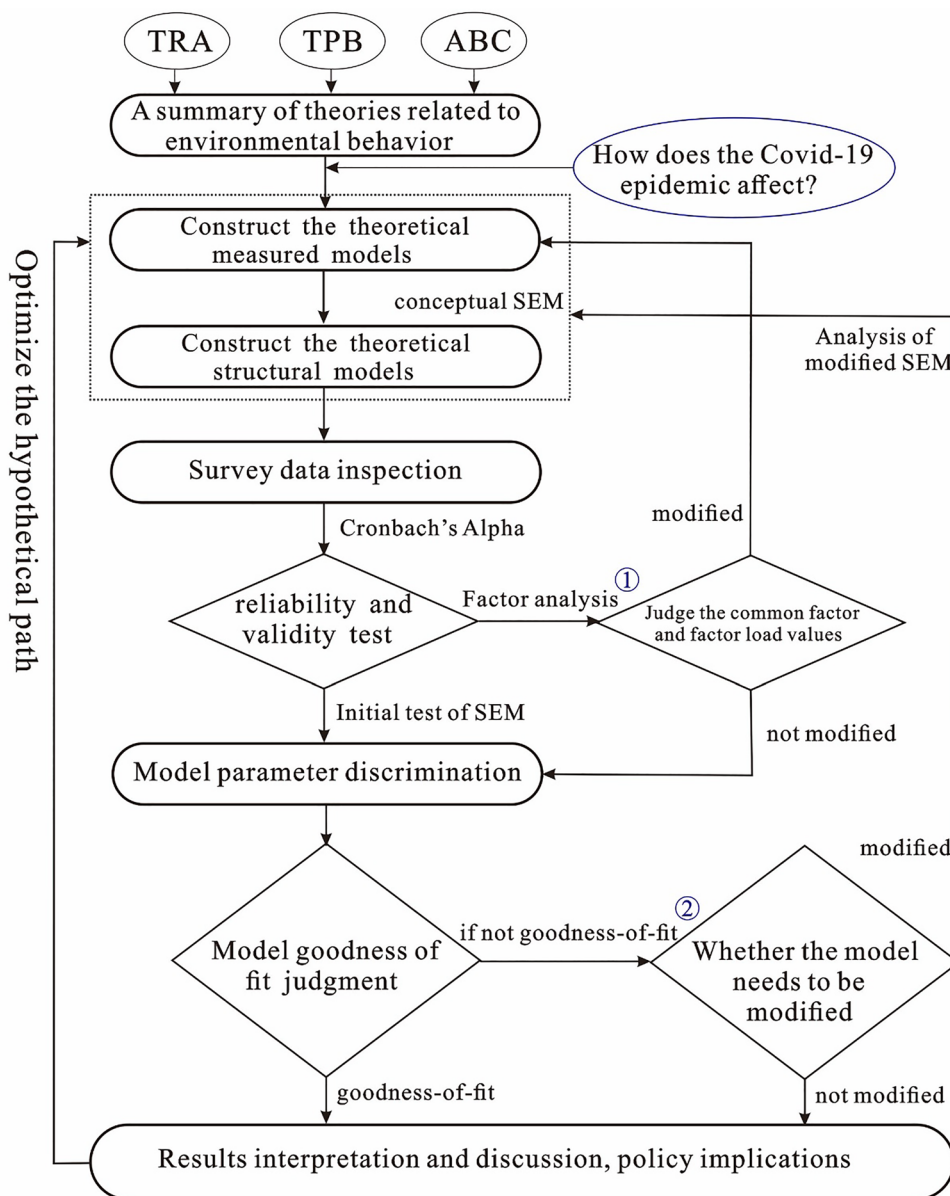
TRA

TPB

ABC

A summary of theories related to environmental behavior

How does the Covid-19 epidemic affect?

Optimize the hypothetical path

Construct the theoretical measured models

conceptual SEM

Analysis of modified SEM

Construct the theoretical structural models

Survey data inspection

Cronbach's Alpha

modified

reliability and validity test

Factor analysis

①

Judge the common factor and factor load values

Initial test of SEM

not modified

Model parameter discrimination

modified

Model goodness of fit judgment

if not goodness-of-fit

②

Whether the model needs to be modified

goodness-of-fit

not modified

Results interpretation and discussion, policy implications